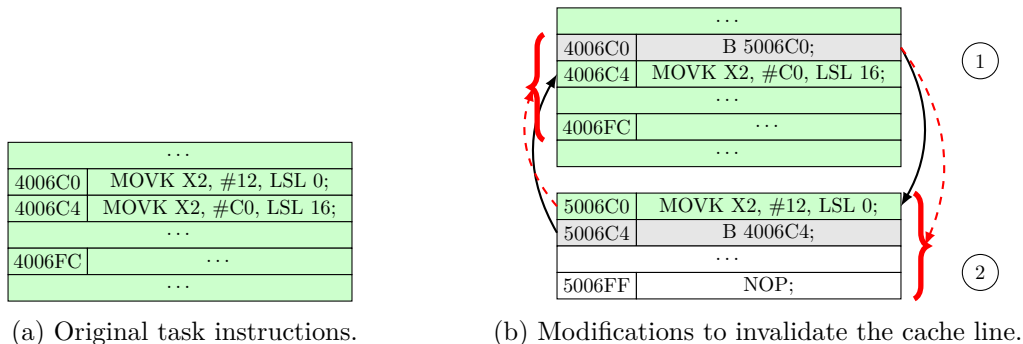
| ... | |
|---|---|
| 4006C0 | MOVK X2, #12, LSL 0; |
| 4006C4 | MOVK X2, #C0, LSL 16; |
| ... | |
| 4006FC | ... |
| ... | |

(a) Original task instructions.

| ... | |
|---|---|
| 4006C0 | B 5006C0; |
| 4006C4 | MOVK X2, #C0, LSL 16; |
| ... | |
| 4006FC | ... |
| ... | |

1

| 5006C0 | MOVK X2, #12, LSL 0; |
|---|---|
| 5006C4 | B 4006C4; |
| ... | |
| 5006FF | NOP; |

2

(b) Modifications to invalidate the cache line.